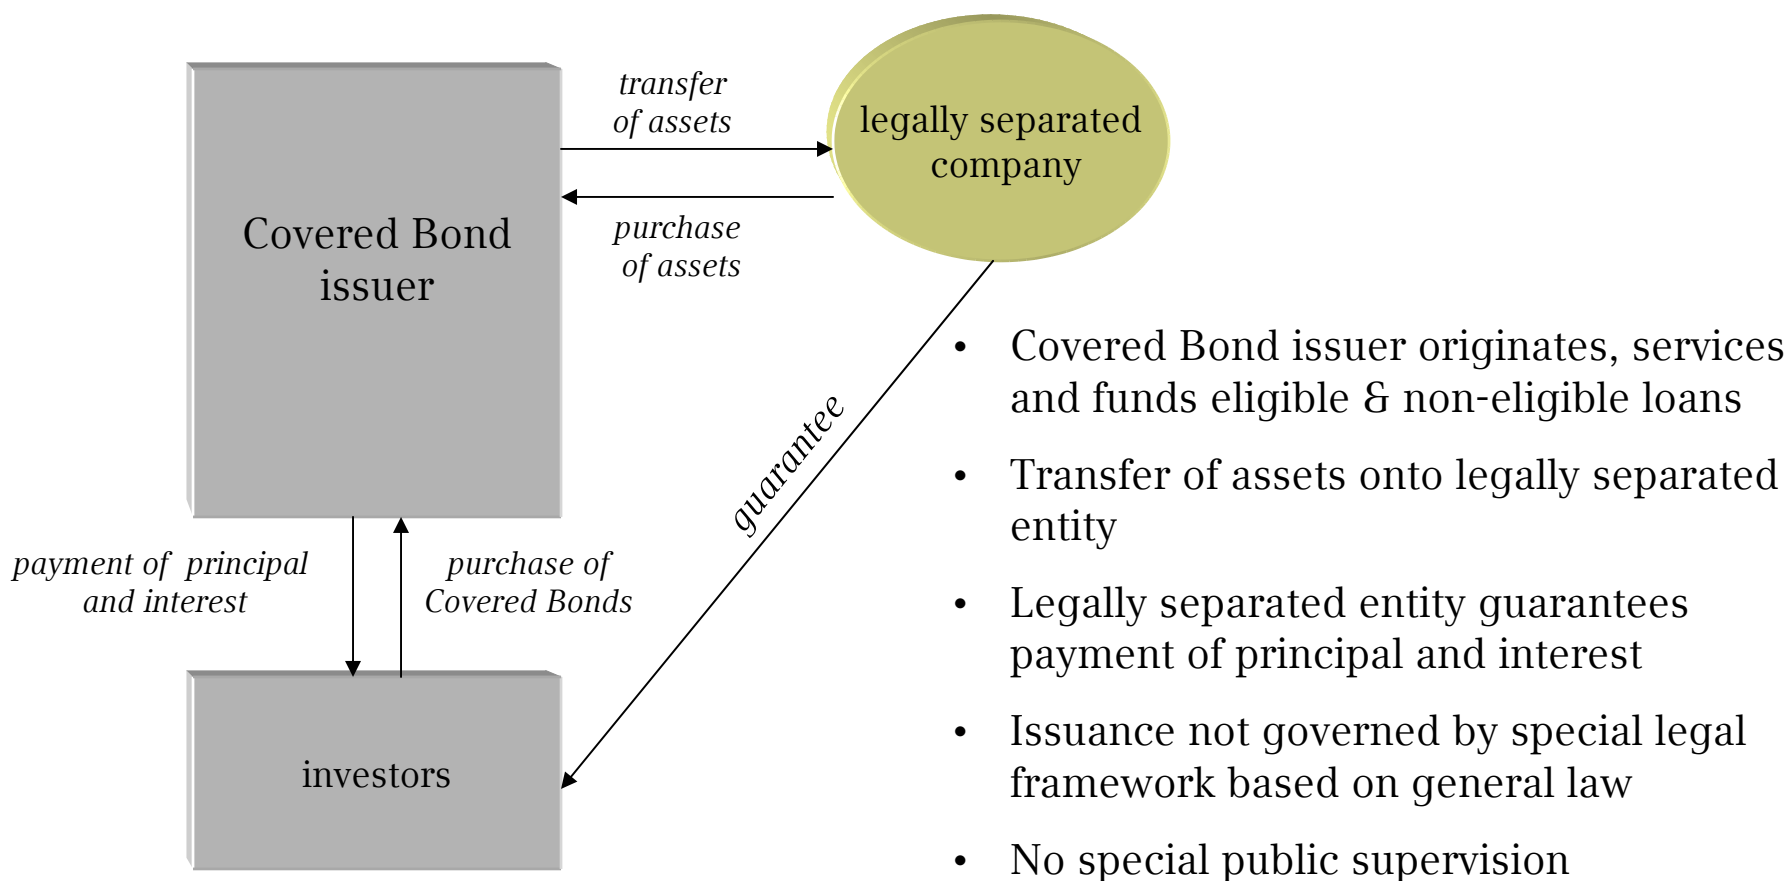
transfer of assets

legally separated company

Covered Bond issuer

purchase of assets

guarantee

payment of principal and interest

purchase of Covered Bonds

investors

- Covered Bond issuer originates, services and funds eligible & non-eligible loans
- Transfer of assets onto legally separated entity
- Legally separated entity guarantees payment of principal and interest
- Issuance not governed by special legal framework based on general law
- No special public supervision